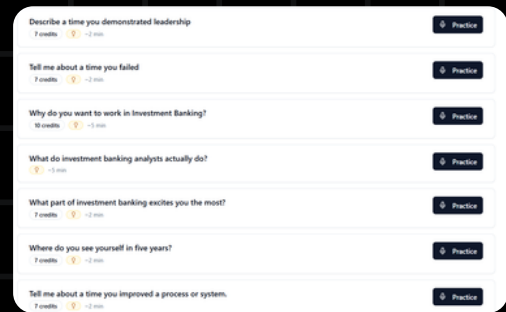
Describe a time you demonstrated leadership
7 credits ~2 min
Practice

Tell me about a time you failed
7 credits ~2 min
Practice

Why do you want to work in Investment Banking?
10 credits ~5 min
Practice

What do investment banking analysts actually do?
~5 min
Practice

What part of investment banking excites you the most?
7 credits ~2 min
Practice

Where do you see yourself in five years?
7 credits ~2 min
Practice

Tell me about a time you improved a process or system.
7 credits ~2 min
Practice